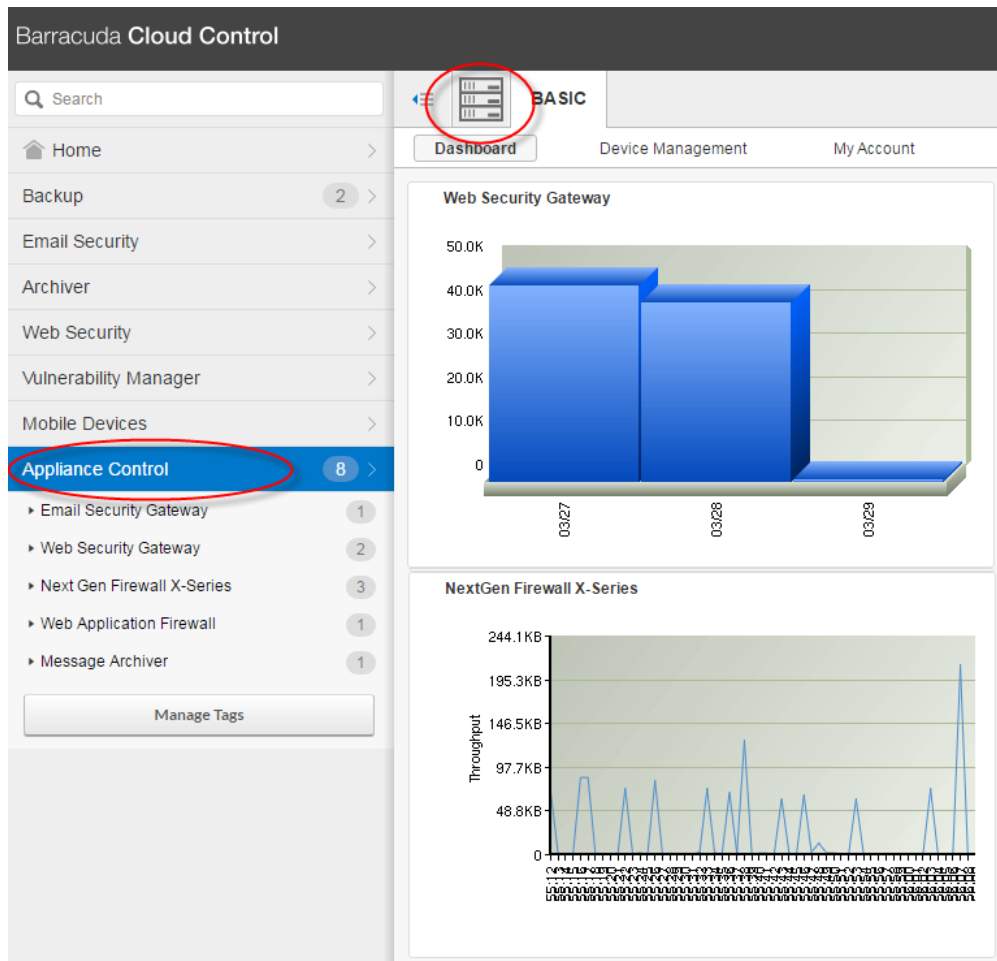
Barracuda Cloud Control

Search

Home

Backup 2

Email Security

Archiver

Web Security

Vulnerability Manager

Mobile Devices

Appliance Control 8

Email Security Gateway 1

Web Security Gateway 2

Next Gen Firewall X-Series 3

Web Application Firewall 1

Message Archiver 1

Manage Tags

BASIC

Dashboard

Device Management

My Account

Web Security Gateway

50.0K
40.0K
30.0K
20.0K
10.0K
0

03/27
03/28
03/29

NextGen Firewall X-Series

244.1KB
195.3KB
146.5KB
97.7KB
48.8KB
0

Throughput

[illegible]